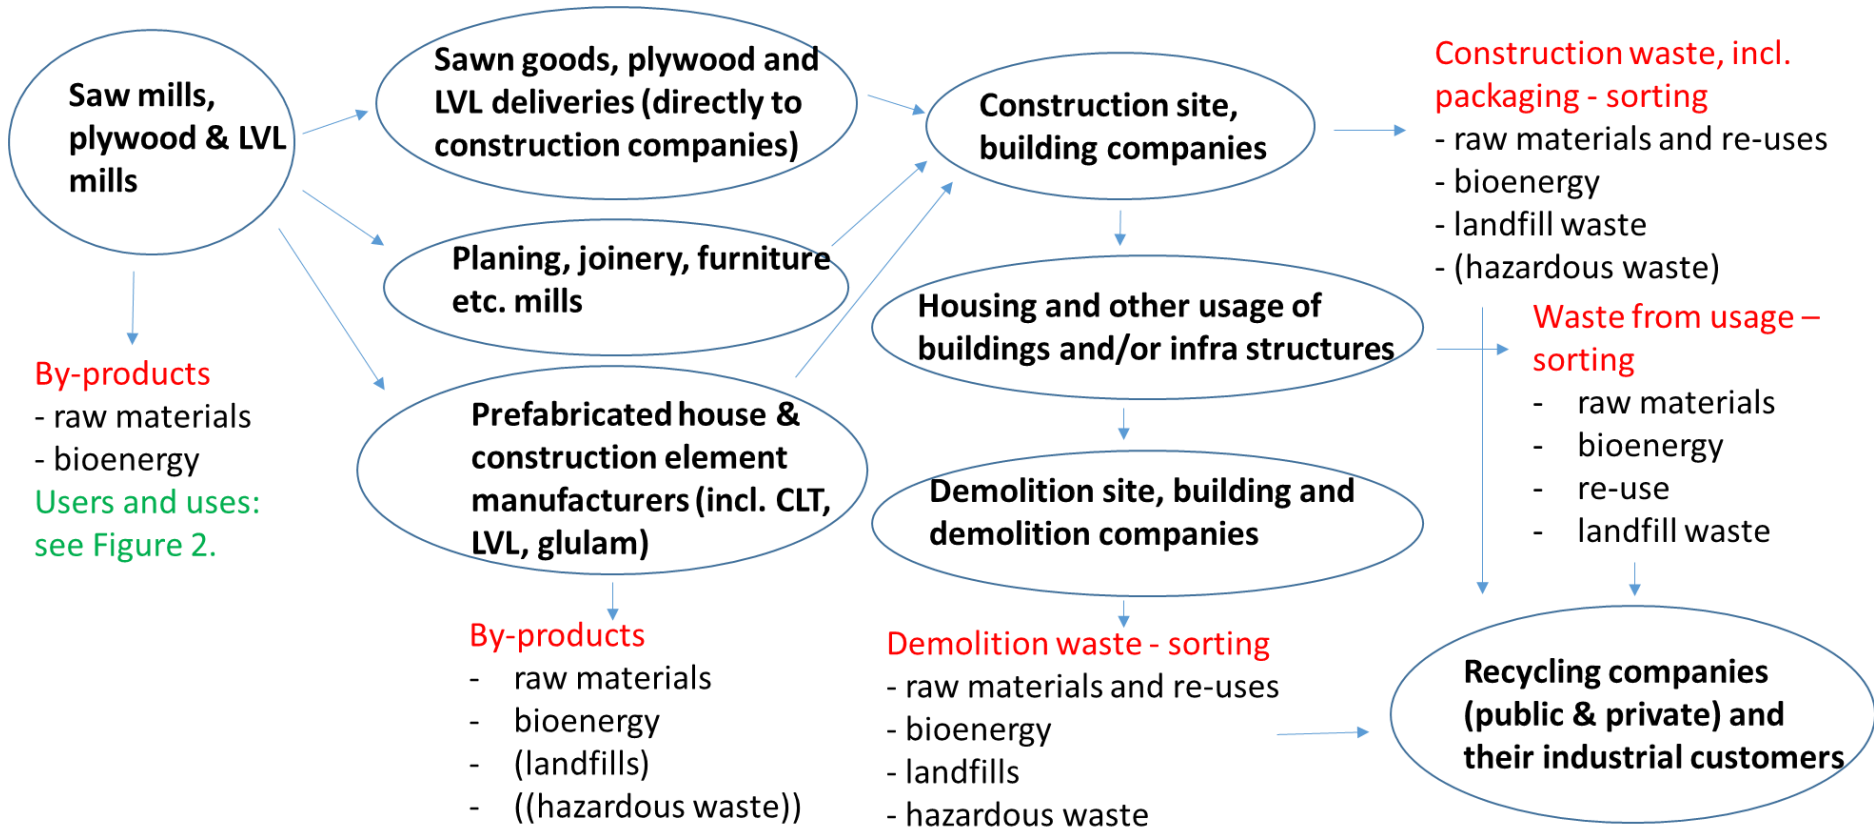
Saw mills, plywood & LVL mills

Sawn goods, plywood and LVL deliveries (directly to construction companies)

Construction site, building companies

Construction waste, incl. packaging - sorting
- raw materials and re-uses
- bioenergy
- landfill waste
- (hazardous waste)

Planing, joinery, furniture etc. mills

Housing and other usage of buildings and/or infra structures

Waste from usage – sorting
- raw materials
- bioenergy
- re-use
- landfill waste

By-products
- raw materials
- bioenergy
Users and uses: see Figure 2.

Prefabricated house & construction element manufacturers (incl. CLT, LVL, glulam)

Demolition site, building and demolition companies

By-products
- raw materials
- bioenergy
- (landfills)
- ((hazardous waste))

Demolition waste - sorting
- raw materials and re-uses
- bioenergy
- landfills
- hazardous waste

Recycling companies (public & private) and their industrial customers